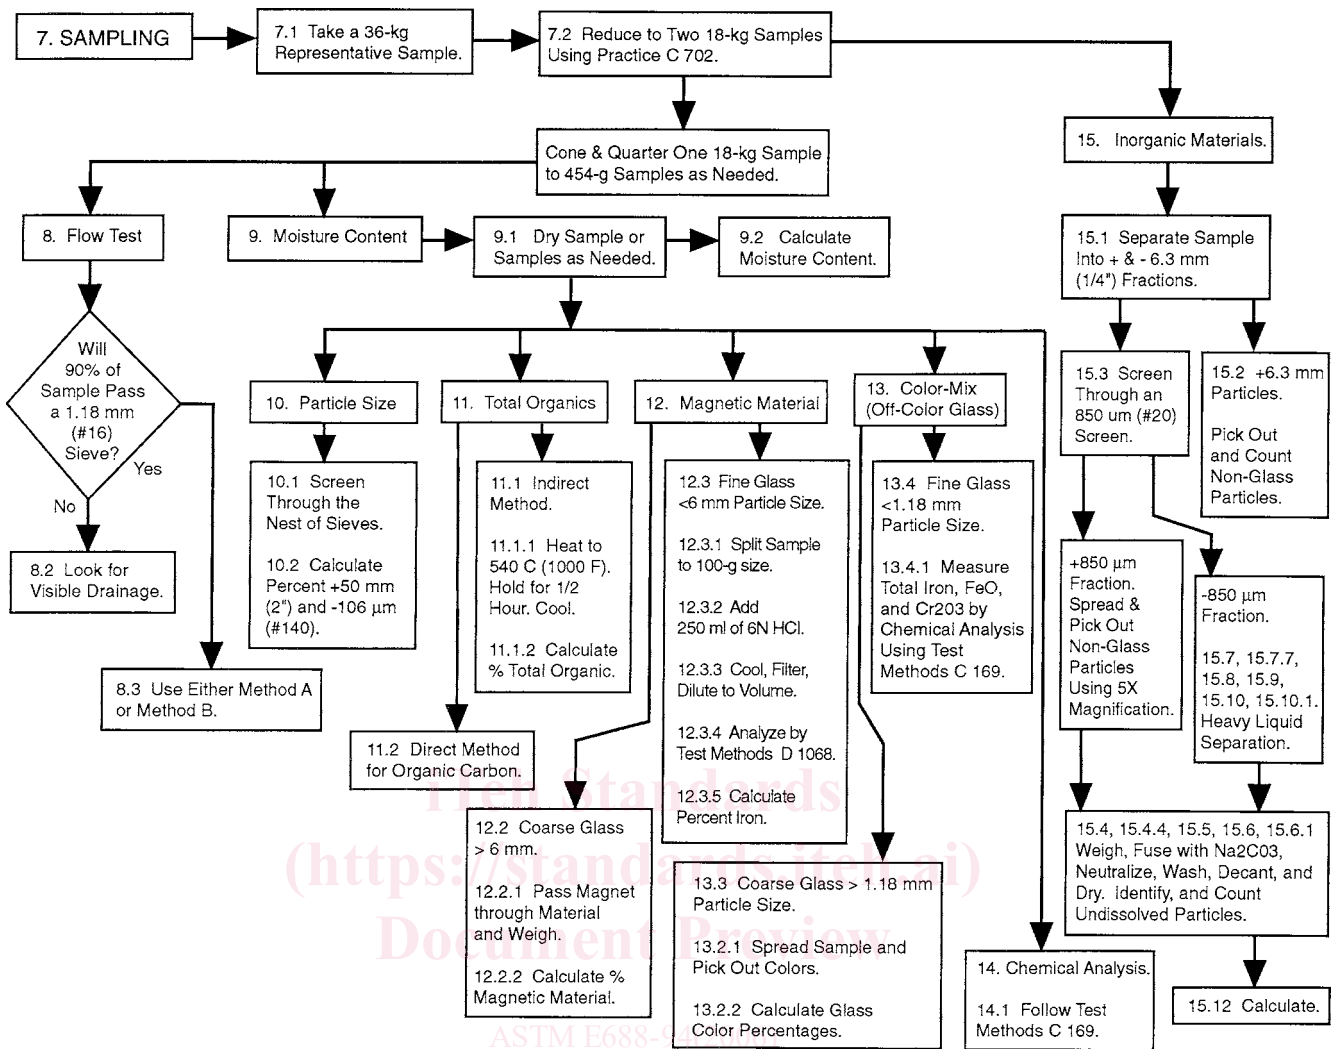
7. SAMPLING

7.1 Take a 36-kg Representative Sample.

7.2 Reduce to Two 18-kg Samples Using Practice C 702.

Cone & Quarter One 18-kg Sample to 454-g Samples as Needed.

15. Inorganic Materials.

8. Flow Test

9. Moisture Content

9.1 Dry Sample or Samples as Needed.

9.2 Calculate Moisture Content.

15.1 Separate Sample Into + & - 6.3 mm (1/4") Fractions.

Will 90% of Sample Pass a 1.18 mm (#16) Sieve?

Yes

No

8.2 Look for Visible Drainage.

8.3 Use Either Method A or Method B.

10. Particle Size

10.1 Screen Through the Nest of Sieves.

10.2 Calculate Percent +50 mm (2") and -106 µm (#140).

11. Total Organics

11.1 Indirect Method.

11.1.1 Heat to 540 C (1000 F). Hold for 1/2 Hour. Cool.

11.1.2 Calculate % Total Organic.

11.2 Direct Method for Organic Carbon.

12. Magnetic Material

12.3 Fine Glass <6 mm Particle Size.

12.3.1 Split Sample to 100-g size.

12.3.2 Add 250 ml of 6N HCl.

12.3.3 Cool, Filter, Dilute to Volume.

12.3.4 Analyze by Test Methods D 1068.

12.3.5 Calculate Percent Iron.

12.2 Coarse Glass > 6 mm.

12.2.1 Pass Magnet through Material and Weigh.

12.2.2 Calculate % Magnetic Material.

13. Color-Mix (Off-Color Glass)

13.4 Fine Glass <1.18 mm Particle Size.

13.4.1 Measure Total Iron, FeO, and Cr203 by Chemical Analysis Using Test Methods C 169.

13.3 Coarse Glass > 1.18 mm Particle Size.

13.2.1 Spread Sample and Pick Out Colors.

13.2.2 Calculate Glass Color Percentages.

14. Chemical Analysis.

14.1 Follow Test Methods C 169.

15.3 Screen Through an 850 um (#20) Screen.

15.2 +6.3 mm Particles.

Pick Out and Count Non-Glass Particles.

+850 µm Fraction. Spread & Pick Out Non-Glass Particles Using 5X Magnification.

-850 µm Fraction.

15.7, 15.7.7, 15.8, 15.9, 15.10, 15.10.1. Heavy Liquid Separation.

15.4, 15.4.4, 15.5, 15.6, 15.6.1 Weigh, Fuse with Na2C03, Neutralize, Wash, Decant, and Dry. Identify, and Count Undissolved Particles.

15.12 Calculate.

iTeh Standards (https://standards.iteh.ai) Document Preview

ASTM E688-9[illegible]